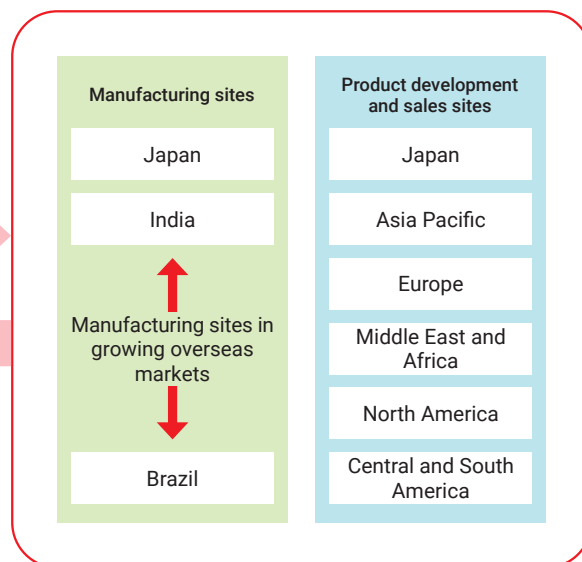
Manufacturing sites

Japan

India

Manufacturing sites in growing overseas markets

Brazil

Product development and sales sites

Japan

Asia Pacific

Europe

Middle East and Africa

North America

Central and South America